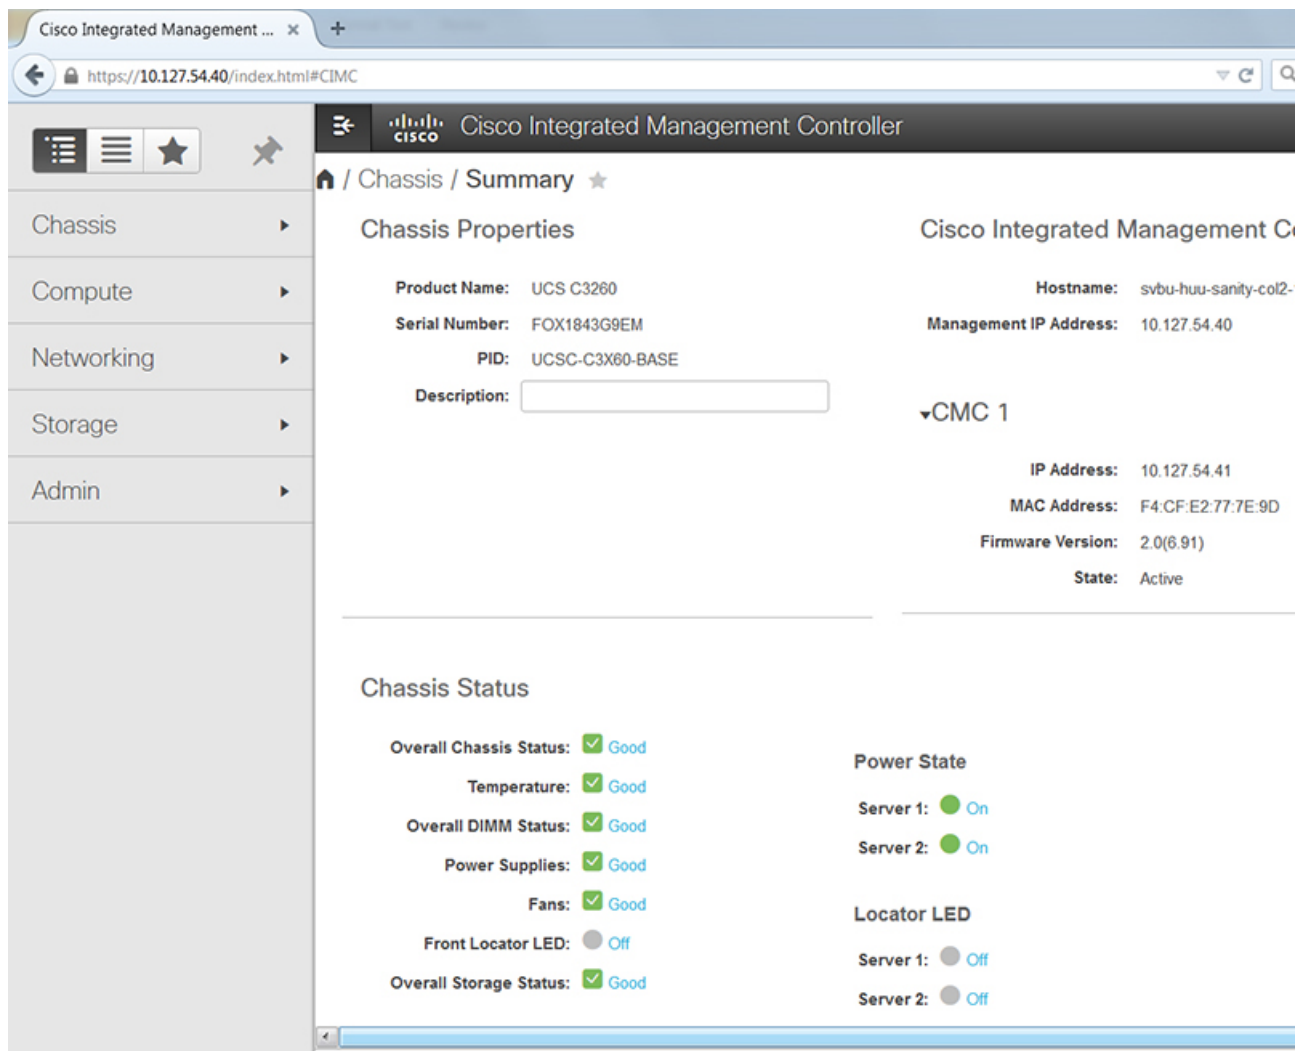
Cisco Integrated Management ... ×
+
https://10.127.54.40/index.html#CIMC

Chassis
Compute
Networking
Storage
Admin

cisco Cisco Integrated Management Controller

/ Chassis / Summary

Chassis Properties

Product Name: UCS C3260
Serial Number: FOX1843G9EM
PID: UCSC-C3X60-BASE
Description:

Cisco Integrated Management C

Hostname: svbu-huu-sanity-col2-
Management IP Address: 10.127.54.40

CMC 1

IP Address: 10.127.54.41
MAC Address: F4:CF:E2:77:7E:9D
Firmware Version: 2.0(6.91)
State: Active

Chassis Status

Overall Chassis Status: Good
Temperature: Good
Overall DIMM Status: Good
Power Supplies: Good
Fans: Good
Front Locator LED: Off
Overall Storage Status: Good

Power State

Server 1: On
Server 2: On

Locator LED

Server 1: Off
Server 2: Off